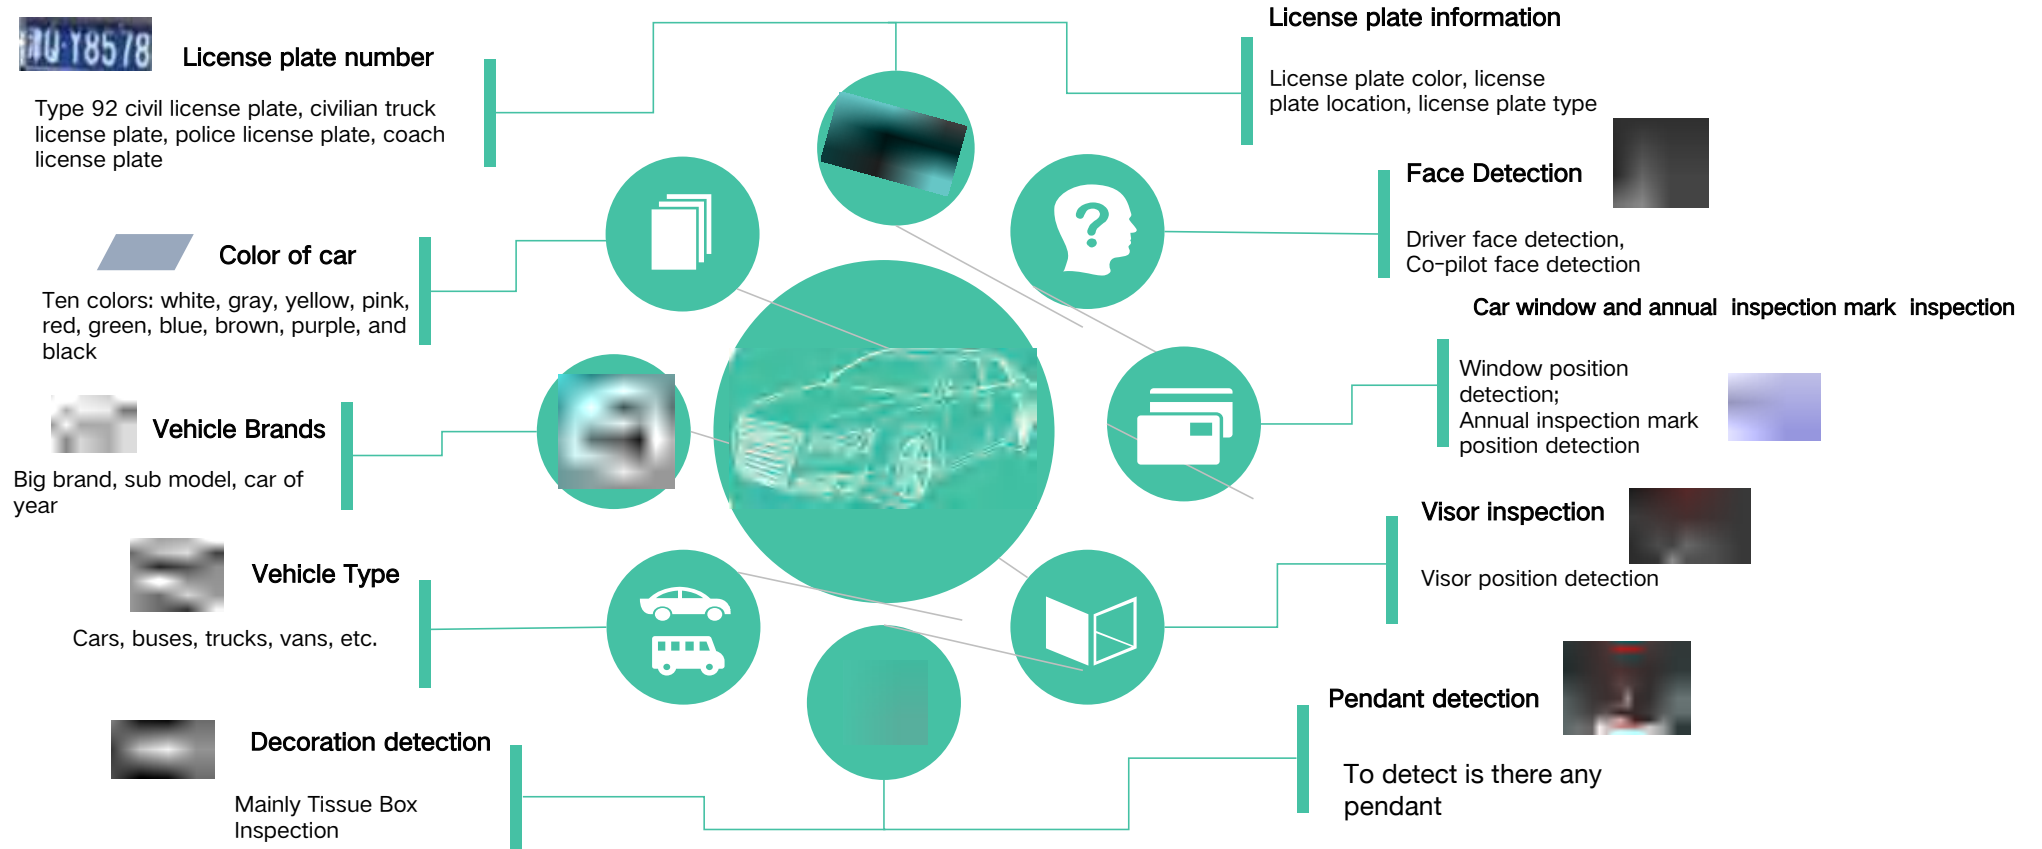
?U·Y8578

License plate number

Type 92 civil license plate, civilian truck license plate, police license plate, coach license plate

License plate information

License plate color, license plate location, license plate type

Face Detection

Driver face detection, Co-pilot face detection

Color of car

Ten colors: white, gray, yellow, pink, red, green, blue, brown, purple, and black

Car window and annual inspection mark inspection

Window position detection;
Annual inspection mark position detection

Vehicle Brands

Big brand, sub model, car of year

Visor inspection

Visor position detection

Vehicle Type

Cars, buses, trucks, vans, etc.

Pendant detection

To detect is there any pendant

Decoration detection

Mainly Tissue Box Inspection